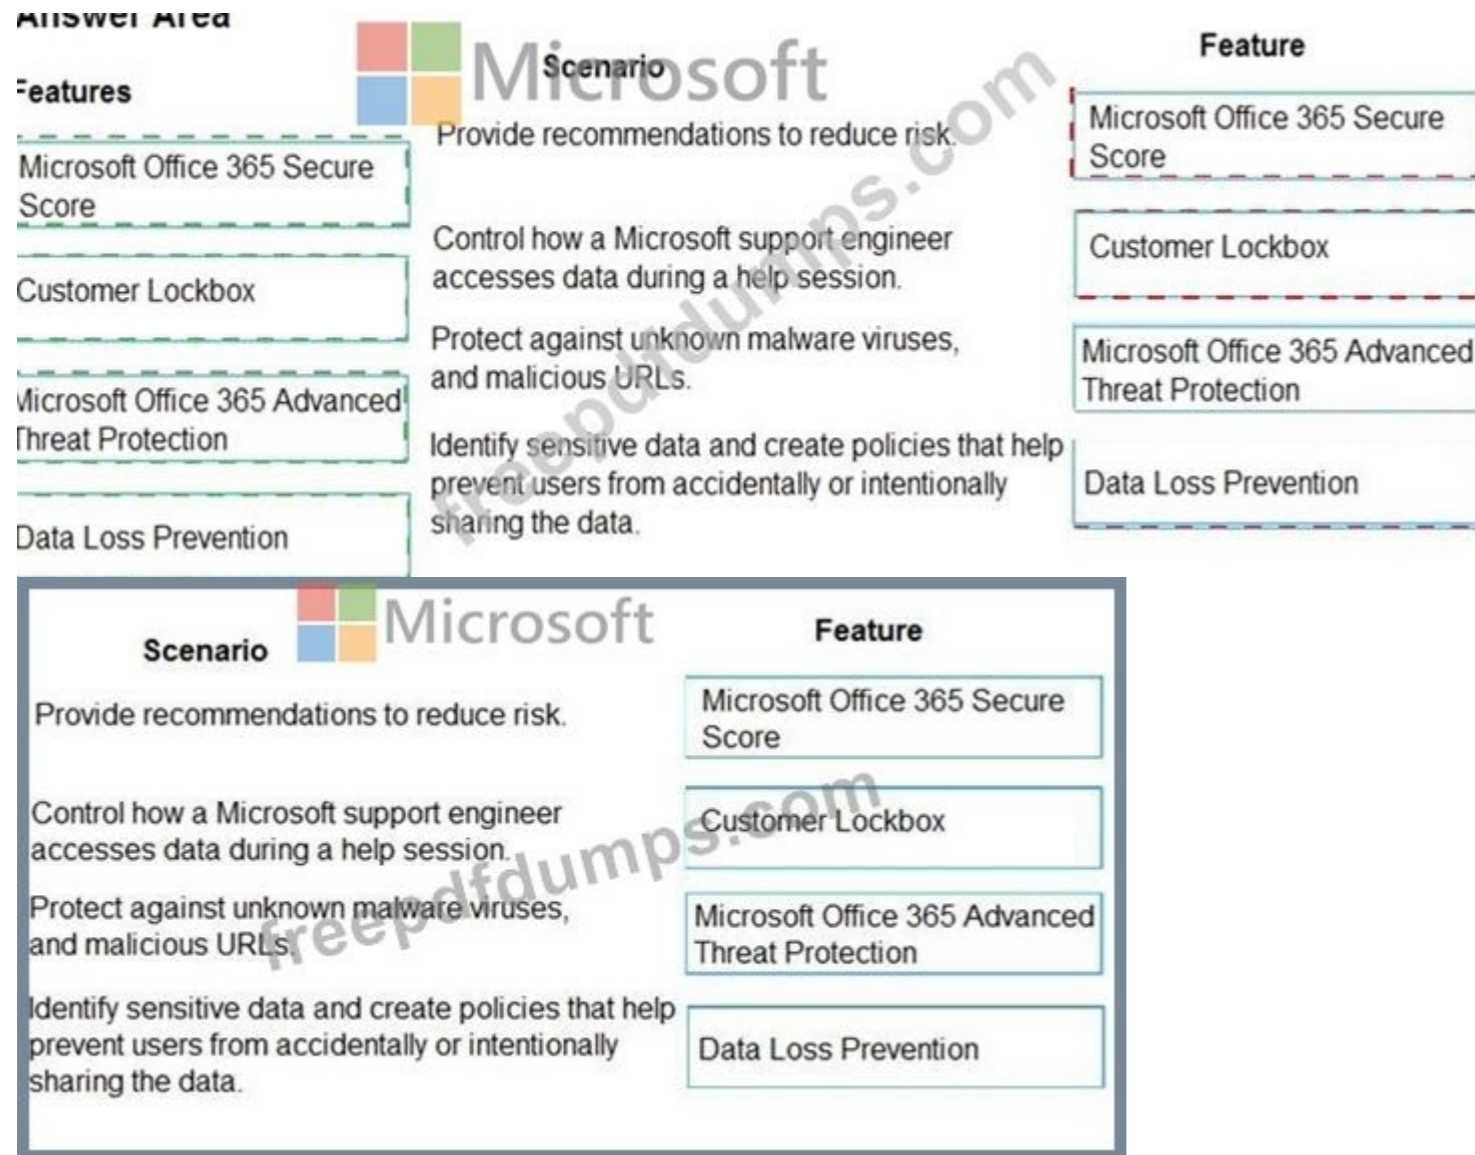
Answer Area

Features

Microsoft Office 365 Secure Score

Customer Lockbox

Microsoft Office 365 Advanced Threat Protection

Data Loss Prevention

Microsoft

Scenario

Provide recommendations to reduce risk.

Control how a Microsoft support engineer accesses data during a help session.

Protect against unknown malware viruses, and malicious URLs.

Identify sensitive data and create policies that help prevent users from accidentally or intentionally sharing the data.

Feature

Microsoft Office 365 Secure Score

Customer Lockbox

Microsoft Office 365 Advanced Threat Protection

Data Loss Prevention

freepdfdumps.com

Microsoft

Scenario

Provide recommendations to reduce risk.

Control how a Microsoft support engineer accesses data during a help session.

Protect against unknown malware viruses, and malicious URLs.

Identify sensitive data and create policies that help prevent users from accidentally or intentionally sharing the data.

Feature

Microsoft Office 365 Secure Score

Customer Lockbox

Microsoft Office 365 Advanced Threat Protection

Data Loss Prevention

freepdfdumps.com